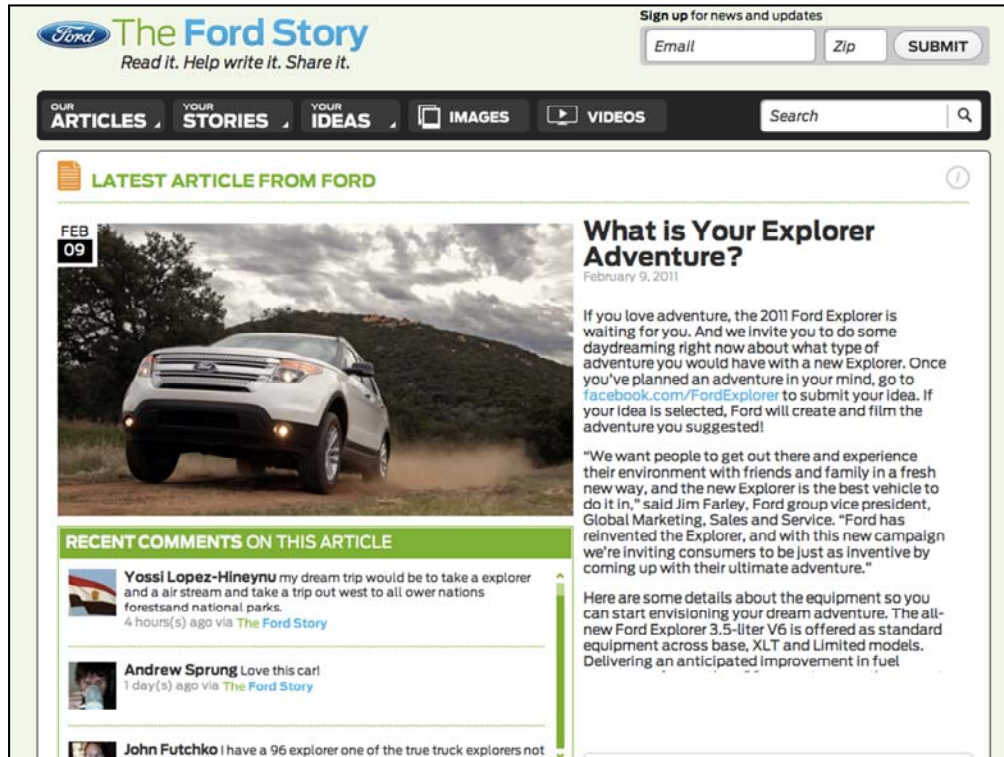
Ford The Ford Story
Read it. Help write it. Share it.

Sign up for news and updates
Email
Zip
SUBMIT

OUR ARTICLES
YOUR STORIES
YOUR IDEAS
IMAGES
VIDEOS
Search

LATEST ARTICLE FROM FORD

FEB
09

What is Your Explorer Adventure?
February 9, 2011

If you love adventure, the 2011 Ford Explorer is waiting for you. And we invite you to do some daydreaming right now about what type of adventure you would have with a new Explorer. Once you've planned an adventure in your mind, go to facebook.com/FordExplorer to submit your idea. If your idea is selected, Ford will create and film the adventure you suggested!

"We want people to get out there and experience their environment with friends and family in a fresh new way, and the new Explorer is the best vehicle to do it in," said Jim Farley, Ford group vice president, Global Marketing, Sales and Service. "Ford has reinvented the Explorer, and with this new campaign we're inviting consumers to be just as inventive by coming up with their ultimate adventure."

Here are some details about the equipment so you can start envisioning your dream adventure. The all-new Ford Explorer 3.5-liter V6 is offered as standard equipment across base, XLT and Limited models. Delivering an anticipated improvement in fuel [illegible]

RECENT COMMENTS ON THIS ARTICLE

Yossi Lopez-Hineynu my dream trip would be to take a explorer and a air stream and take a trip out west to all ower nations forestsand national parks.
4 hours(s) ago via The Ford Story

Andrew Sprung Love this car!
1 day(s) ago via The Ford Story

John Futchko I have a 96 explorer one of the true truck explorers not